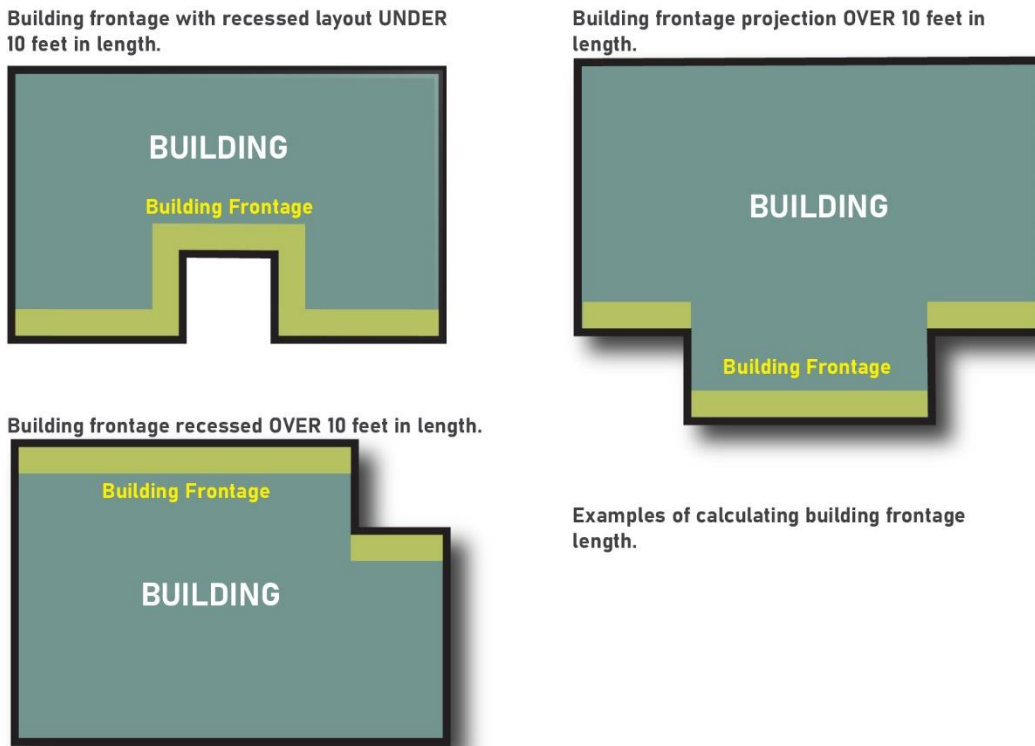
Building frontage with recessed layout UNDER 10 feet in length.

BUILDING

Building Frontage

Building frontage projection OVER 10 feet in length.

BUILDING

Building Frontage

Building frontage recessed OVER 10 feet in length.

Building Frontage

BUILDING

Examples of calculating building frontage length.